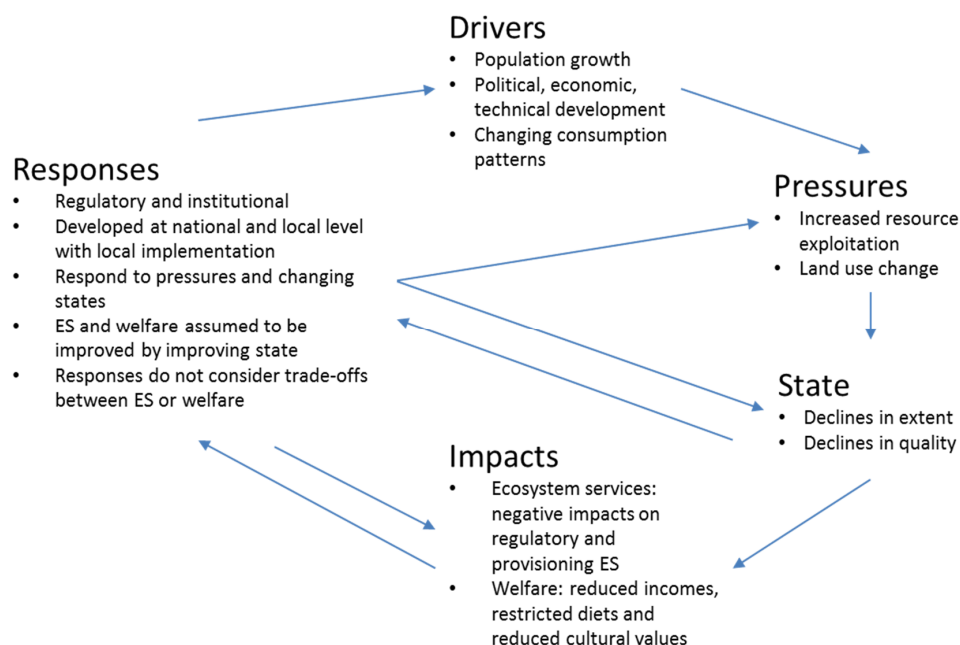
Drivers
- Population growth
- Political, economic, technical development
- Changing consumption patterns

Responses
- Regulatory and institutional
- Developed at national and local level with local implementation
- Respond to pressures and changing states
- ES and welfare assumed to be improved by improving state
- Responses do not consider trade-offs between ES or welfare

Pressures
- Increased resource exploitation
- Land use change

State
- Declines in extent
- Declines in quality

Impacts
- Ecosystem services: negative impacts on regulatory and provisioning ES
- Welfare: reduced incomes, restricted diets and reduced cultural values